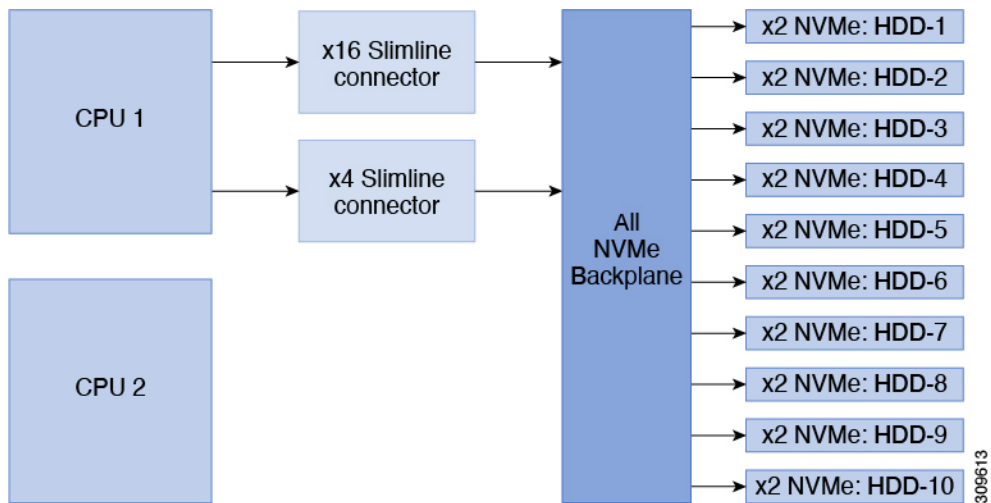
CPU 1

CPU 2

x16 Slimline connector

x4 Slimline connector

All NVMe Backplane

x2 NVMe: HDD-1

x2 NVMe: HDD-2

x2 NVMe: HDD-3

x2 NVMe: HDD-4

x2 NVMe: HDD-5

x2 NVMe: HDD-6

x2 NVMe: HDD-7

x2 NVMe: HDD-8

x2 NVMe: HDD-9

x2 NVMe: HDD-10

309613